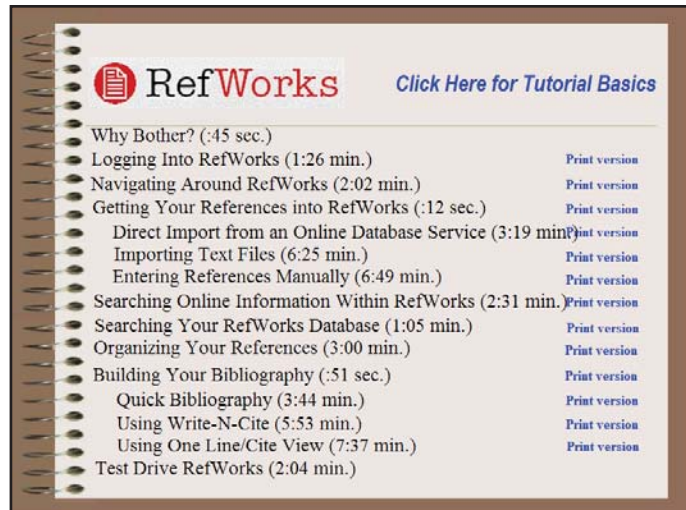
RefWorks

Click Here for Tutorial Basics

Why Bother? (:45 sec.)
Logging Into RefWorks (1:26 min.) Print version
Navigating Around RefWorks (2:02 min.) Print version
Getting Your References into RefWorks (:12 sec.) Print version
Direct Import from an Online Database Service (3:19 min.) Print version
Importing Text Files (6:25 min.) Print version
Entering References Manually (6:49 min.) Print version
Searching Online Information Within RefWorks (2:31 min.) Print version
Searching Your RefWorks Database (1:05 min.) Print version
Organizing Your References (3:00 min.) Print version
Building Your Bibliography (:51 sec.) Print version
Quick Bibliography (3:44 min.) Print version
Using Write-N-Cite (5:53 min.) Print version
Using One Line/Cite View (7:37 min.) Print version
Test Drive RefWorks (2:04 min.)